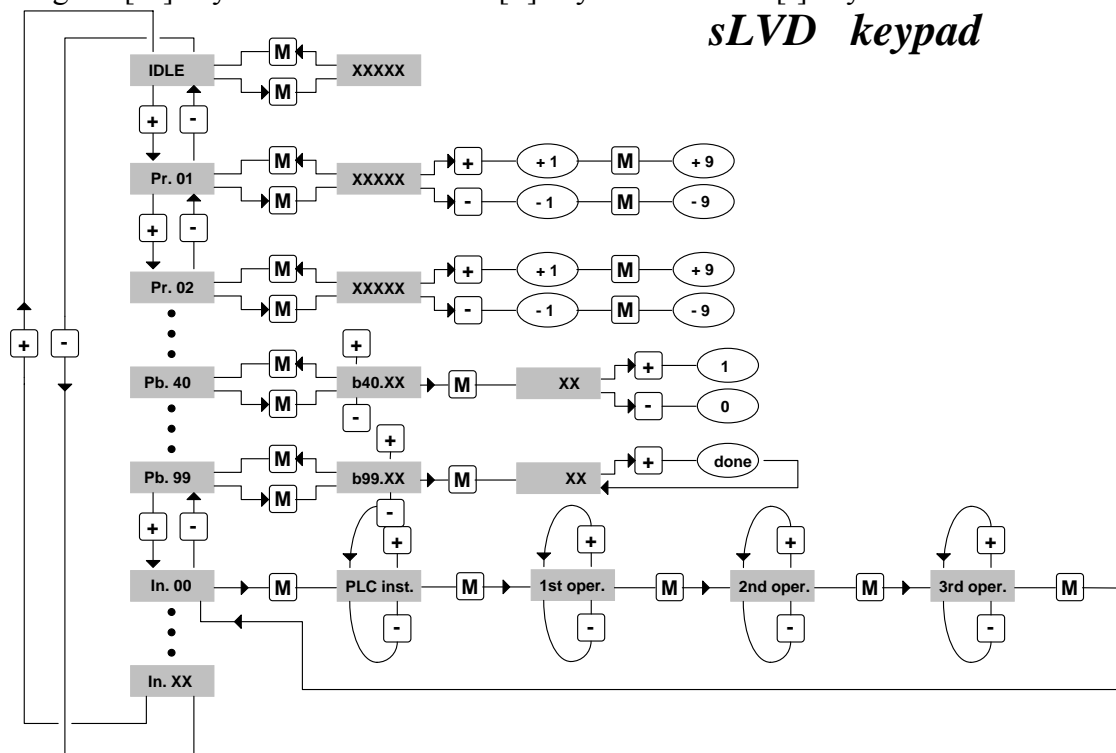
sLVD keypad

IDLE
M
M
XXXXX
+
-
Pr. 01
M
M
XXXXX
+
+ 1
M
+ 9
-
- 1
M
- 9
+
-
Pr. 02
M
M
XXXXX
+
+ 1
M
+ 9
-
- 1
M
- 9
+
-
Pb. 40
M
M
+
b40.XX
-
M
XX
+
1
-
0
Pb. 99
M
M
+
b99.XX
-
M
XX
+
done
+
-
In. 00
M
+
PLC inst.
-
M
+
1st oper.
-
M
+
2nd oper.
-
M
+
3rd oper.
-
M
In. XX